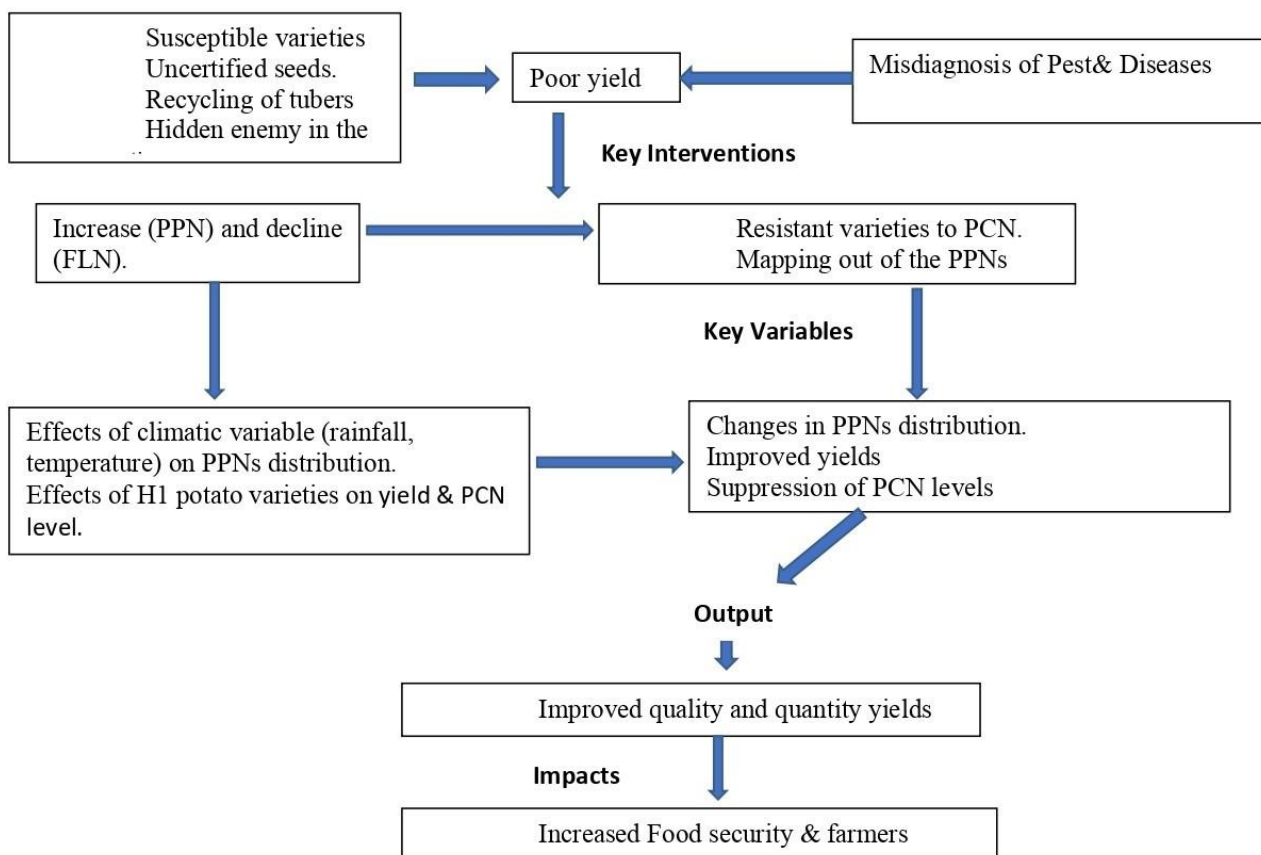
Susceptible varieties
Uncertified seeds.
Recycling of tubers
Hidden enemy in the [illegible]

Poor yield

Misdiagnosis of Pest& Diseases

Key Interventions

Increase (PPN) and decline (FLN).

Resistant varieties to PCN.
Mapping out of the PPNs

Key Variables

Effects of climatic variable (rainfall, temperature) on PPNs distribution.
Effects of H1 potato varieties on yield & PCN level.

Changes in PPNs distribution.
Improved yields
Suppression of PCN levels

Output

Improved quality and quantity yields

Impacts

Increased Food security & farmers